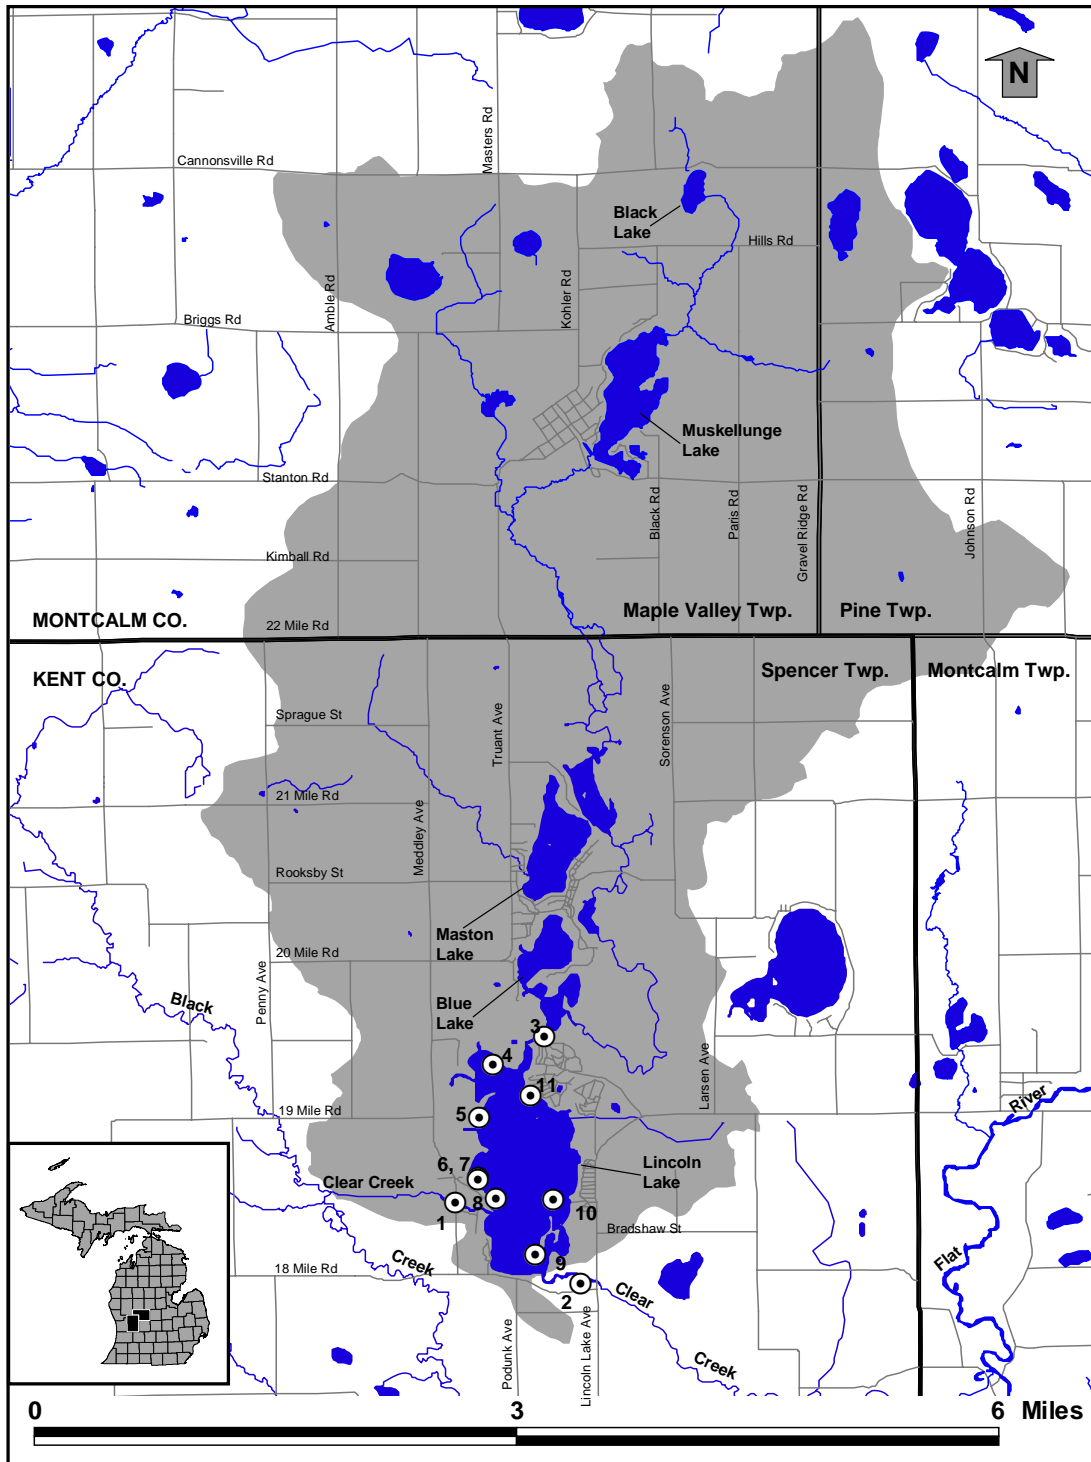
N

Cannonsville Rd
Masters Rd
Black Lake
Hills Rd
Amble Rd
Kohler Rd
Briggs Rd
Muskellunge Lake
Stanton Rd
Black Rd
Paris Rd
Gravel Ridge Rd
Johnson Rd
Kimball Rd
MONTCALM CO.
22 Mile Rd
Maple Valley Twp.
Pine Twp.
KENT CO.
Spencer Twp.
Montcalm Twp.
Sprague St
Truant Ave
Sorenson Ave
21 Mile Rd
Meddley Ave
Rooksby St
Maston Lake
20 Mile Rd
Penny Ave
Black
Blue Lake
3
4
11
Larsen Ave
5
19 Mile Rd
River
6, 7
Lincoln Lake
Clear Creek
8
1
10
Bradshaw St
Flat
Creek
9
18 Mile Rd
2
Clear
Podunk Ave
Lincoln Lake Ave
Creek
0
3
6 Miles